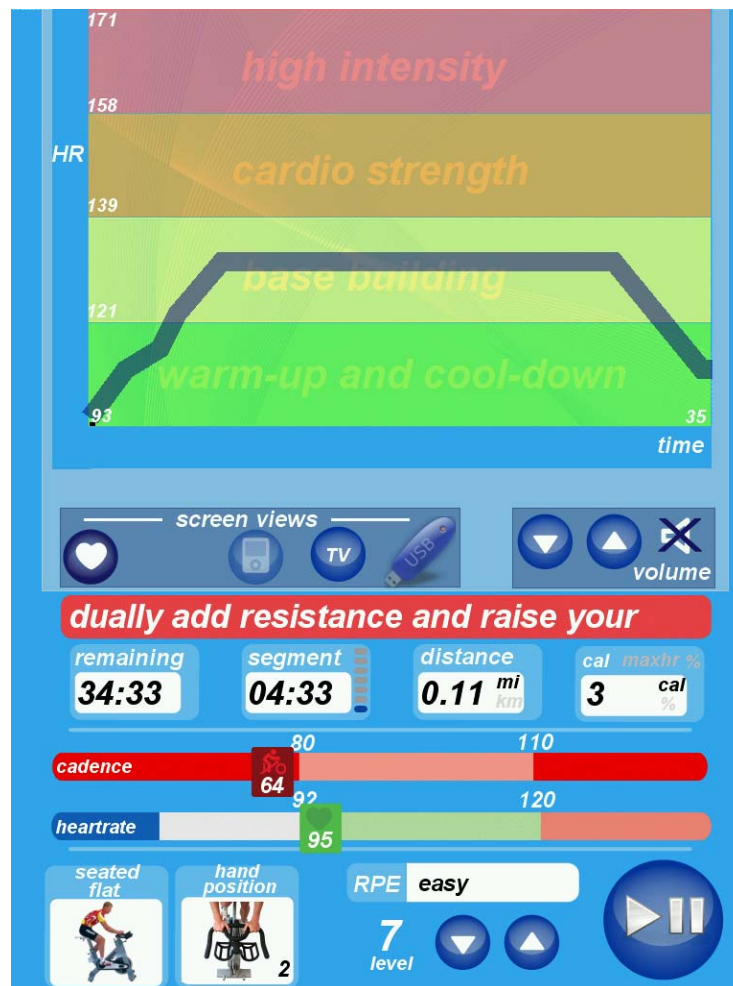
171
high intensity
158
HR
cardio strength
139
base building
121
warm-up and cool-down
93
35
time
screen views
TV
USB
volume
dually add resistance and raise your
remaining
34:33
segment
04:33
distance
0.11 mi km
cal maxhr %
3 cal %
80
110
cadence
64
92
120
heartrate
95
seated flat
hand position
2
RPE easy
7
level